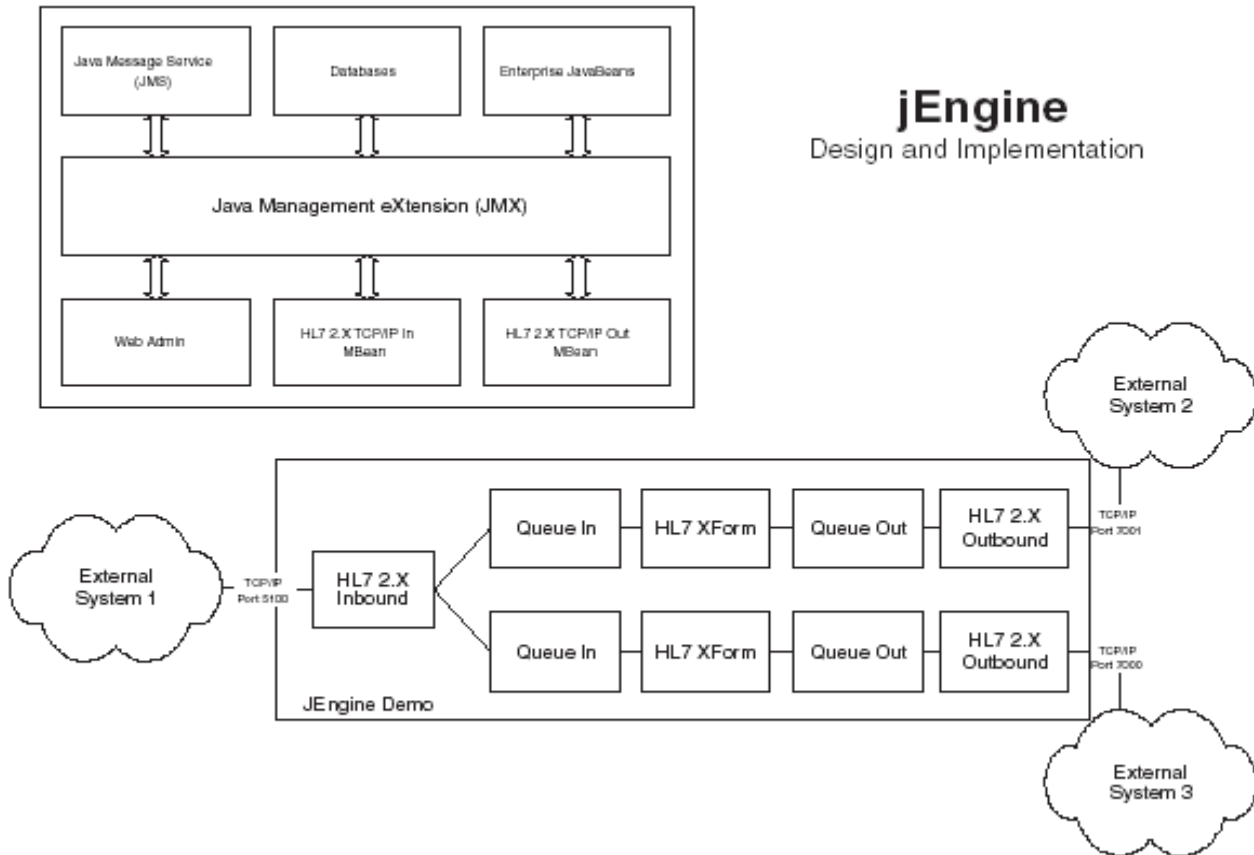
Java Message Service (JMS)

Databases

Enterprise JavaBeans

jEngine
Design and Implementation

Java Management eXtension (JMX)

Web Admin

HL7 2.X TCP/IP In MBean

HL7 2.X TCP/IP Out MBean

External System 2

External System 1

TCP/IP Port 5100

HL7 2.X Inbound

Queue In

HL7 XForm

Queue Out

HL7 2.X Outbound

TCP/IP Port 7001

Queue In

HL7 XForm

Queue Out

HL7 2.X Outbound

TCP/IP Port 7000

JEngine Demo

External System 3